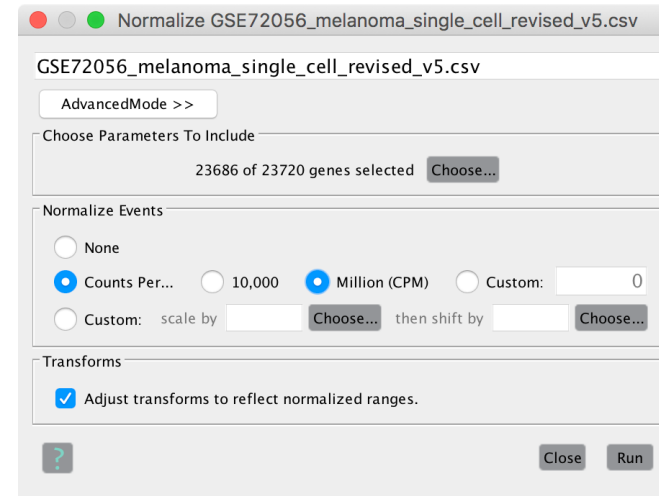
Normalize GSE72056_melanoma_single_cell_revised_v5.csv

GSE72056_melanoma_single_cell_revised_v5.csv

AdvancedMode >>

Choose Parameters To Include

23686 of 23720 genes selected Choose...

Normalize Events

None

Counts Per... 10,000 Million (CPM) Custom: 0

Custom: scale by Choose... then shift by Choose...

Transforms

Adjust transforms to reflect normalized ranges.

?

Close Run